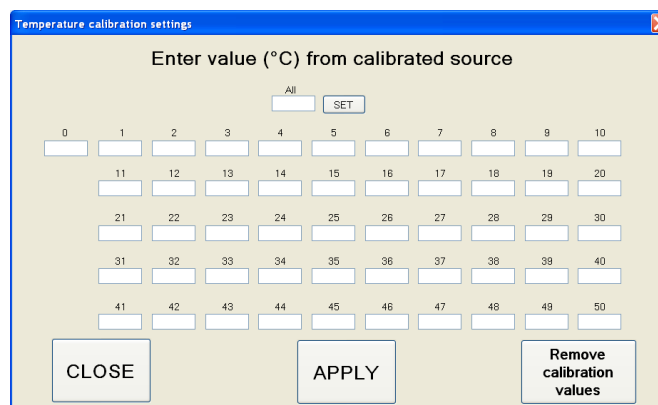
Temperature calibration settings

Enter value (°C) from calibrated source

All
SET

0 1 2 3 4 5 6 7 8 9 10

11 12 13 14 15 16 17 18 19 20

21 22 23 24 25 26 27 28 29 30

31 32 33 34 35 36 37 38 39 40

41 42 43 44 45 46 47 48 49 50

CLOSE

APPLY

Remove calibration values